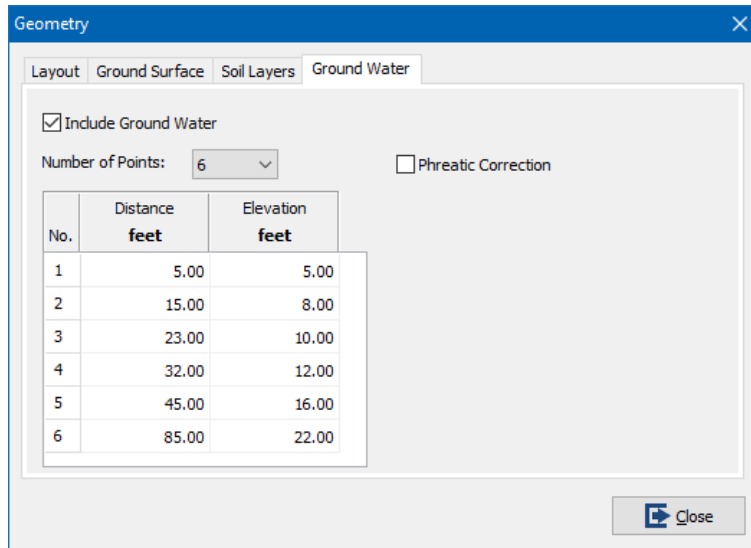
Geometry

Layout Ground Surface Soil Layers Ground Water

Include Ground Water

Number of Points: 6

Phreatic Correction

| No. | Distance feet | Elevation feet |
|---|---|---|
| 1 | 5.00 | 5.00 |
| 2 | 15.00 | 8.00 |
| 3 | 23.00 | 10.00 |
| 4 | 32.00 | 12.00 |
| 5 | 45.00 | 16.00 |
| 6 | 85.00 | 22.00 |

Close